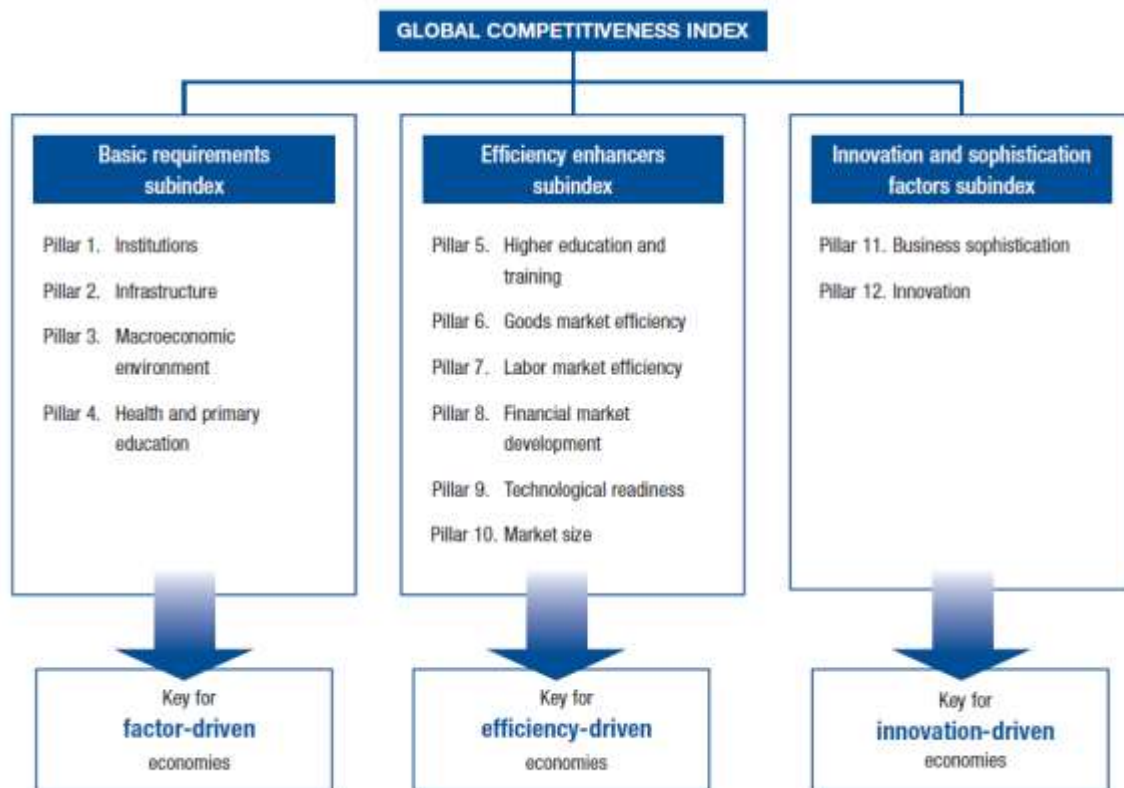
GLOBAL COMPETITIVENESS INDEX

Basic requirements subindex

Pillar 1. Institutions
Pillar 2. Infrastructure
Pillar 3. Macroeconomic environment
Pillar 4. Health and primary education

Efficiency enhancers subindex

Pillar 5. Higher education and training
Pillar 6. Goods market efficiency
Pillar 7. Labor market efficiency
Pillar 8. Financial market development
Pillar 9. Technological readiness
Pillar 10. Market size

Innovation and sophistication factors subindex

Pillar 11. Business sophistication
Pillar 12. Innovation

Key for factor-driven economies

Key for efficiency-driven economies

Key for innovation-driven economies